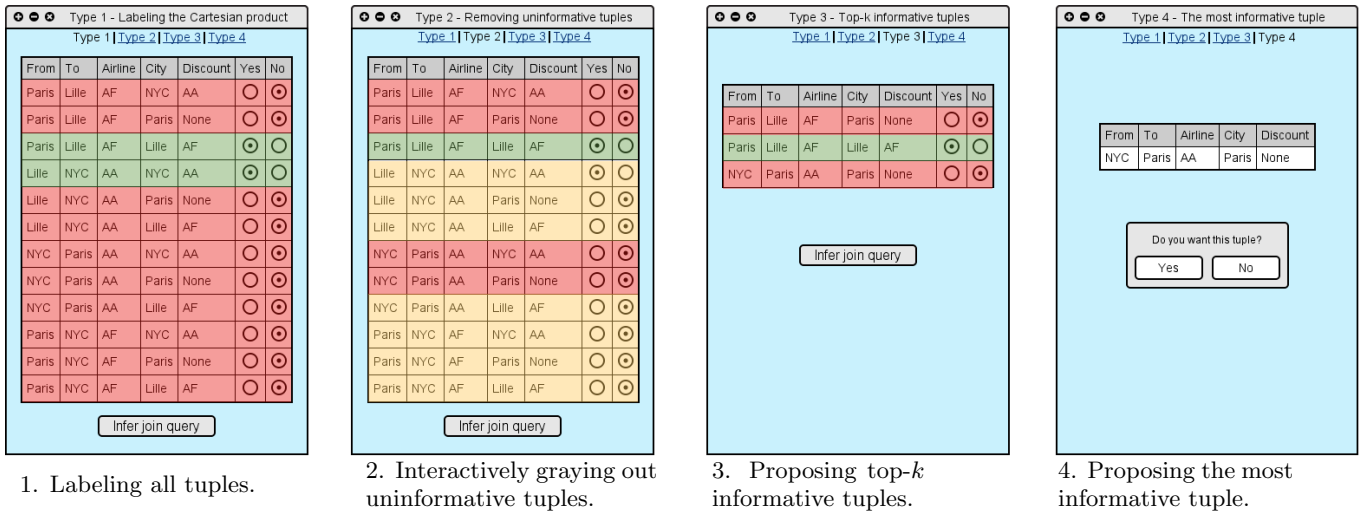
Type 1 - Labeling the Cartesian product
Type 1 | Type 2 | Type 3 | Type 4

| From | To | Airline | City | Discount | Yes | No |
|---|---|---|---|---|---|---|
| Paris | Lille | AF | NYC | AA | ○ | ⊙ |
| Paris | Lille | AF | Paris | None | ○ | ⊙ |
| Paris | Lille | AF | Lille | AF | ⊙ | ○ |
| Lille | NYC | AA | NYC | AA | ⊙ | ○ |
| Lille | NYC | AA | Paris | None | ○ | ⊙ |
| Lille | NYC | AA | Lille | AF | ○ | ⊙ |
| NYC | Paris | AA | NYC | AA | ○ | ⊙ |
| NYC | Paris | AA | Paris | None | ○ | ⊙ |
| NYC | Paris | AA | Lille | AF | ○ | ⊙ |
| Paris | NYC | AF | NYC | AA | ○ | ⊙ |
| Paris | NYC | AF | Paris | None | ○ | ⊙ |
| Paris | NYC | AF | Lille | AF | ○ | ⊙ |

Infer join query

1. Labeling all tuples.

Type 2 - Removing uninformative tuples
Type 1 | Type 2 | Type 3 | Type 4

| From | To | Airline | City | Discount | Yes | No |
|---|---|---|---|---|---|---|
| Paris | Lille | AF | NYC | AA | ○ | ⊙ |
| Paris | Lille | AF | Paris | None | ○ | ⊙ |
| Paris | Lille | AF | Lille | AF | ⊙ | ○ |
| Lille | NYC | AA | NYC | AA | ⊙ | ○ |
| Lille | NYC | AA | Paris | None | ○ | ⊙ |
| Lille | NYC | AA | Lille | AF | ○ | ⊙ |
| NYC | Paris | AA | NYC | AA | ○ | ⊙ |
| NYC | Paris | AA | Paris | None | ○ | ⊙ |
| NYC | Paris | AA | Lille | AF | ○ | ⊙ |
| Paris | NYC | AF | NYC | AA | ○ | ⊙ |
| Paris | NYC | AF | Paris | None | ○ | ⊙ |
| Paris | NYC | AF | Lille | AF | ○ | ⊙ |

Infer join query

2. Interactively graying out uninformative tuples.

Type 3 - Top-k informative tuples
Type 1 | Type 2 | Type 3 | Type 4

| From | To | Airline | City | Discount | Yes | No |
|---|---|---|---|---|---|---|
| Paris | Lille | AF | Paris | None | ○ | ⊙ |
| Paris | Lille | AF | Lille | AF | ⊙ | ○ |
| NYC | Paris | AA | Paris | None | ○ | ⊙ |

Infer join query

3. Proposing top-$k$ informative tuples.

Type 4 - The most informative tuple
Type 1 | Type 2 | Type 3 | Type 4

| From | To | Airline | City | Discount |
|---|---|---|---|---|
| NYC | Paris | AA | Paris | None |

Do you want this tuple?
Yes No

4. Proposing the most informative tuple.